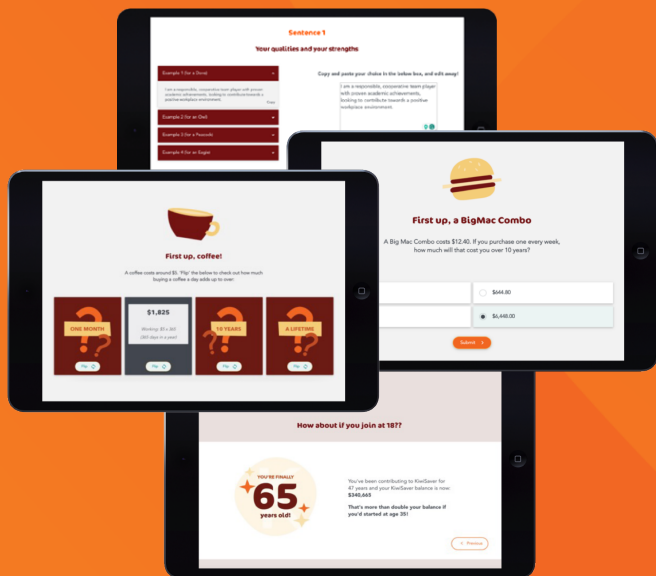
Sentence 1

Your qualities and your strengths

Example 1 (for a Dove)

I am a responsible, cooperative team player with proven academic achievements, looking to contribute towards a positive workplace environment.

Copy

Example 2 (for an Owl)

Example 3 (for a Peacock)

Example 4 (for an Eagle)

Copy and paste your choice in the below box, and edit away!

I am a responsible, cooperative team player with proven academic achievements, looking to contribute towards a positive workplace environment.

First up, a BigMac Combo

A Big Mac Combo costs $12.40. If you purchase one every week, how much will that cost you over 10 years?

$644.80

$6,448.00

Submit

First up, coffee!

A coffee costs around $5. "Flip" the below to check out how much buying a coffee a day adds up to over:

ONE MONTH

Flip

$1,825

Working: $5 x 365
(365 days in a year)

Flip

10 YEARS

Flip

A LIFETIME

Flip

How about if you join at 18??

YOU'RE FINALLY
65
years old!

You've been contributing to KiwiSaver for 47 years and your KiwiSaver balance is now: $340,665

That's more than double your balance if you'd started at age 35!

Previous